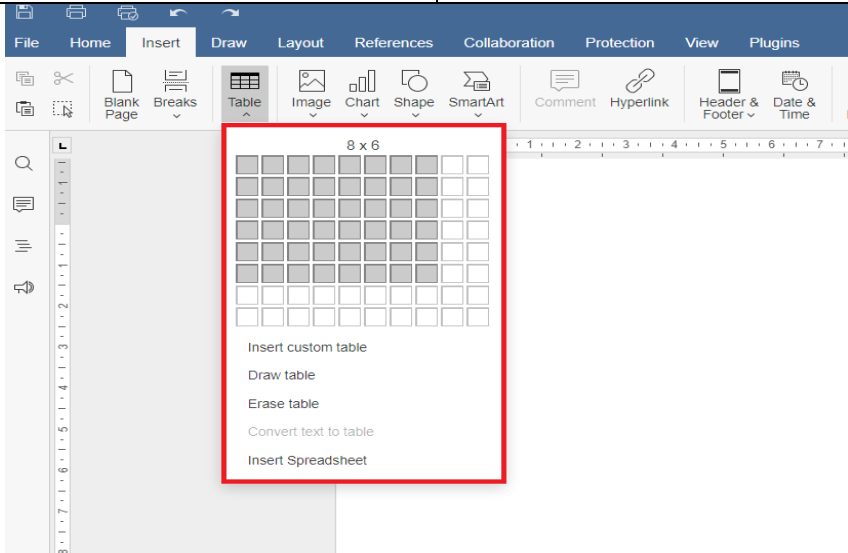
File Home Insert Draw Layout References Collaboration Protection View Plugins

Blank Page
Breaks
Table
Image
Chart
Shape
SmartArt
Comment
Hyperlink
Header & Footer
Date & Time

8 x 6

Insert custom table
Draw table
Erase table
Convert text to table
Insert Spreadsheet